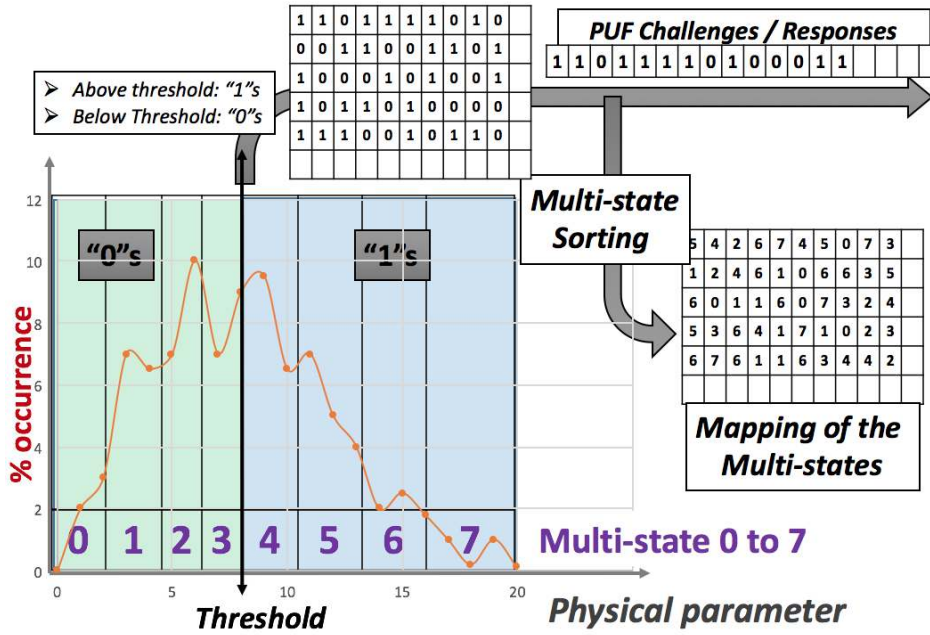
| 1 | 1 | 0 | 1 | 1 | 1 | 1 | 0 | 1 | 0 |
|---|---|---|---|---|---|---|---|---|---|
| 0 | 0 | 1 | 1 | 0 | 0 | 1 | 1 | 0 | 1 |
| 1 | 0 | 0 | 0 | 1 | 0 | 1 | 0 | 0 | 1 |
| 1 | 0 | 1 | 1 | 0 | 1 | 0 | 0 | 0 | 0 |
| 1 | 1 | 1 | 0 | 0 | 1 | 0 | 1 | 1 | 0 |
| | | | | | | | | | |

PUF Challenges / Responses

1 1 0 1 1 1 1 0 1 0 0 0 1 1

➢ Above threshold: "1"s
➢ Below Threshold: "0"s

Multi-state Sorting

| 5 | 4 | 2 | 6 | 7 | 4 | 5 | 0 | 7 | 3 |
|---|---|---|---|---|---|---|---|---|---|
| 1 | 2 | 4 | 6 | 1 | 0 | 6 | 6 | 3 | 5 |
| 6 | 0 | 1 | 1 | 6 | 0 | 7 | 3 | 2 | 4 |
| 5 | 3 | 6 | 4 | 1 | 7 | 1 | 0 | 2 | 3 |
| 6 | 7 | 6 | 1 | 1 | 6 | 3 | 4 | 4 | 2 |
| | | | | | | | | | |

Mapping of the Multi-states

"0"s

"1"s

% occurrence

12
10
8
6
4
2
0

0 1 2 3 4 5 6 7

Multi-state 0 to 7

0 5 10 15 20

Threshold

Physical parameter